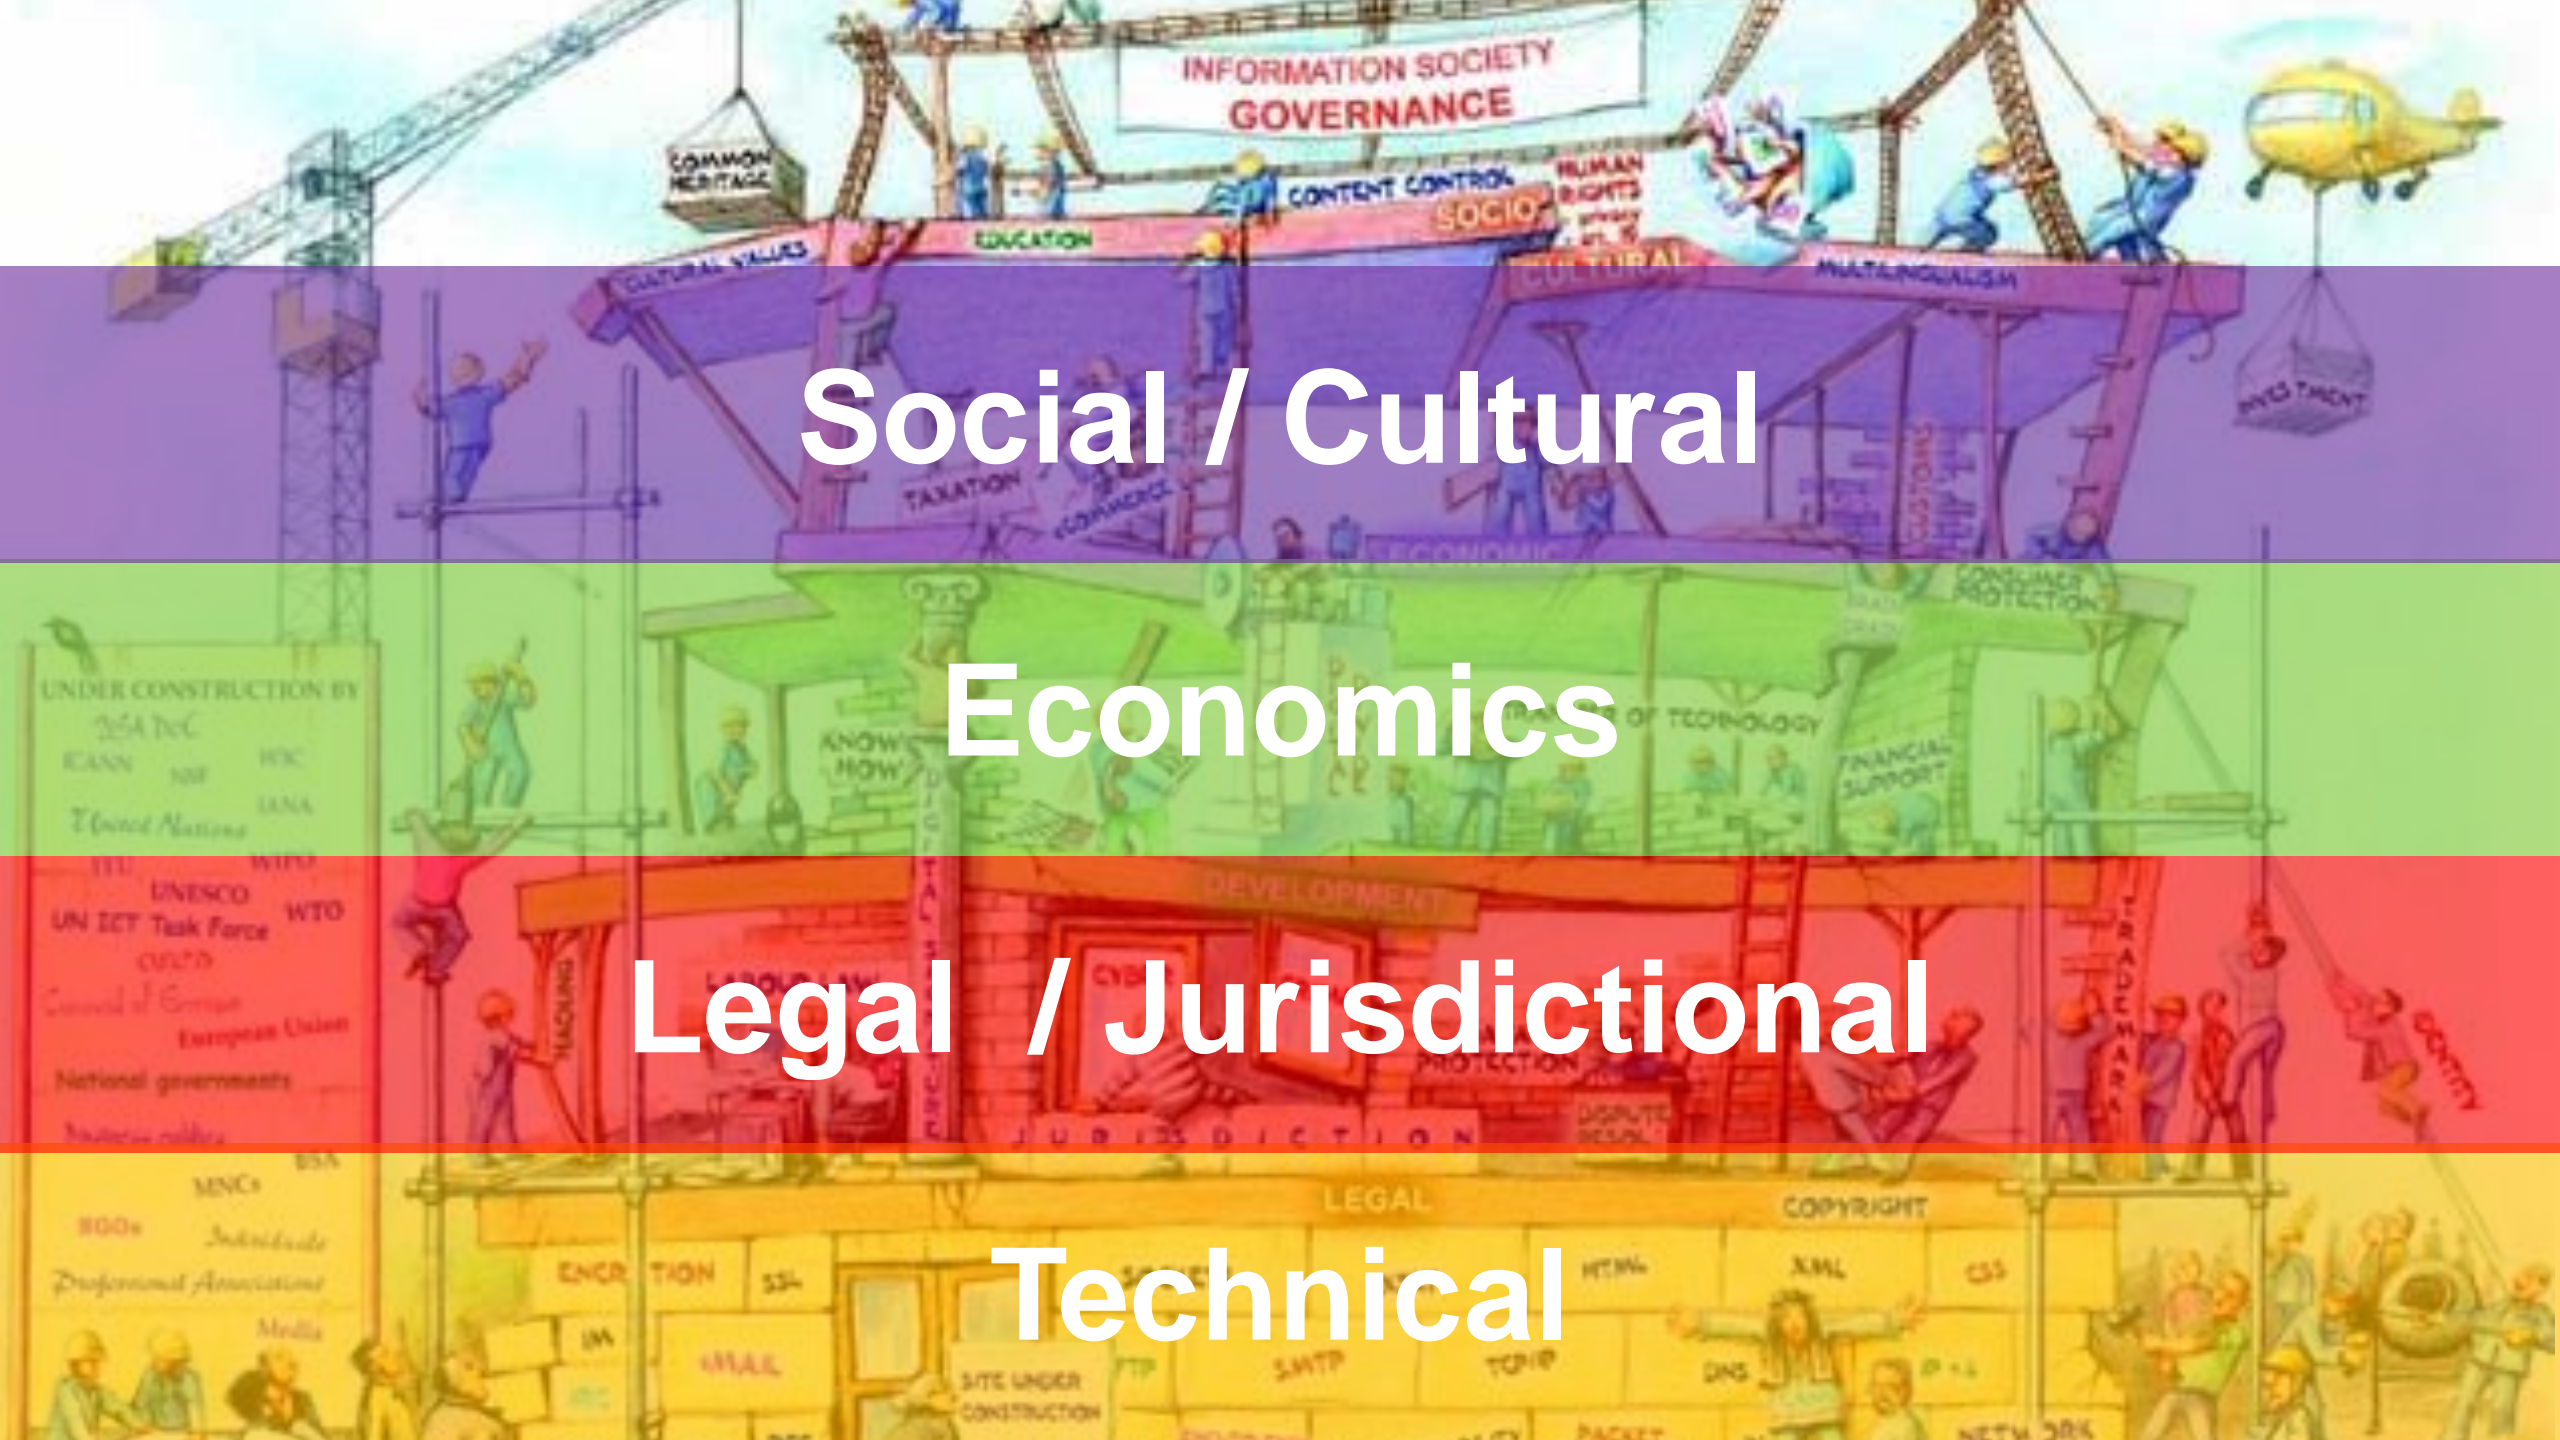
INFORMATION SOCIETY
GOVERNANCE

COMMON HERITAGE

CONTENT CONTROL
HUMAN RIGHTS
SOCIO
CULTURAL VALUES
EDUCATION
CULTURAL
MULTILINGUALISM

Social / Cultural

TAXATION
E-COMMERCE
INVESTMENT
CUSTOMS
ECONOMIC
CONSUMER PROTECTION

UNDER CONSTRUCTION BY
USA DoC
ICANN
W3C
IANA
United Nations
ITU
WIPO
UNESCO
WTO
UN ICT Task Force
OECD
Council of Europe
European Union
National governments

Economics

KNOW HOW
TRANSFER OF TECHNOLOGY
FINANCIAL SUPPORT
DEVELOPMENT

Legal / Jurisdictional

TRADEMARK
IDENTITY
PROTECTION
DISPUTE RESOL
JURISDICTION

MNCs
NGOs
Individuals
Professional Associations
Media
LEGAL
COPYRIGHT

Technical

ENCRYPTION
SSL
HTML
XML
CSS
IM
EMAIL
SITE UNDER CONSTRUCTION
FTP
SMTP
TCP/IP
DNS
IP v6
NETWORKS
PACKET